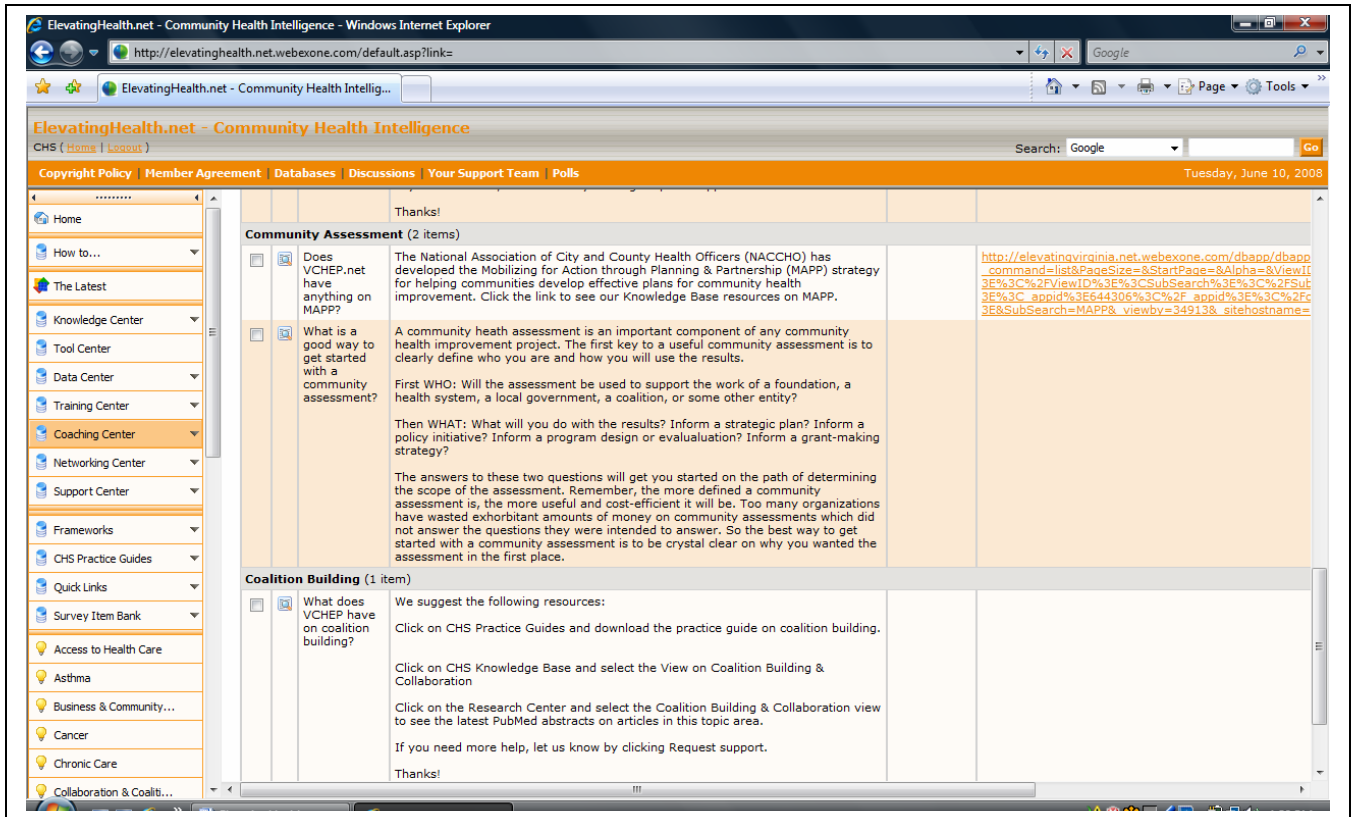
ElevatingHealth.net - Community Health Intelligence - Windows Internet Explorer

http://elevatinghealth.net.webexone.com/default.asp?link=

Google

ElevatingHealth.net - Community Health Intellig...

Page ▾ Tools ▾

ElevatingHealth.net - Community Health Intelligence

CHS ( Home | Logout )

Search: Google Go

Copyright Policy | Member Agreement | Databases | Discussions | Your Support Team | Polls

Tuesday, June 10, 2008

Home
How to...
The Latest
Knowledge Center
Tool Center
Data Center
Training Center
Coaching Center
Networking Center
Support Center
Frameworks
CHS Practice Guides
Quick Links
Survey Item Bank
Access to Health Care
Asthma
Business & Community...
Cancer
Chronic Care
Collaboration & Coaliti...

Thanks!

Community Assessment (2 items)

| | | | | |
|---|---|---|---|---|
| Does VCHEP.net have anything on MAPP? | The National Association of City and County Health Officers (NACCHO) has developed the Mobilizing for Action through Planning & Partnership (MAPP) strategy for helping communities develop effective plans for community health improvement. Click the link to see our Knowledge Base resources on MAPP. | | http://elevatingvirginia.net.webexone.com/dbapp/dbapp_command=list&PageSize=&StartPage=&Alpha=&ViewI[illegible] 3E%3C%2FViewID%3E%3CSubSearch%3E%3C%2FSu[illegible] 3E%3C_appid%3E644306%3C%2F_appid%3E%3C%2F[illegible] 3E&SubSearch=MAPP&_viewby=34913&_sitehostname=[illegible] |
| What is a good way to get started with a community assessment? | A community heath assessment is an important component of any community health improvement project. The first key to a useful community assessment is to clearly define who you are and how you will use the results.<br><br>First WHO: Will the assessment be used to support the work of a foundation, a health system, a local government, a coalition, or some other entity?<br><br>Then WHAT: What will you do with the results? Inform a strategic plan? Inform a policy initiative? Inform a program design or evalualuation? Inform a grant-making strategy?<br><br>The answers to these two questions will get you started on the path of determining the scope of the assessment. Remember, the more defined a community assessment is, the more useful and cost-efficient it will be. Too many organizations have wasted exhorbitant amounts of money on community assessments which did not answer the questions they were intended to answer. So the best way to get started with a community assessment is to be crystal clear on why you wanted the assessment in the first place. | | |

Coalition Building (1 item)

| | | | |
|---|---|---|---|
| What does VCHEP have on coalition building? | We suggest the following resources:<br><br>Click on CHS Practice Guides and download the practice guide on coalition building.<br><br>Click on CHS Knowledge Base and select the View on Coalition Building & Collaboration<br><br>Click on the Research Center and select the Coalition Building & Collaboration view to see the latest PubMed abstracts on articles in this topic area.<br><br>If you need more help, let us know by clicking Request support.<br><br>Thanks! | | |